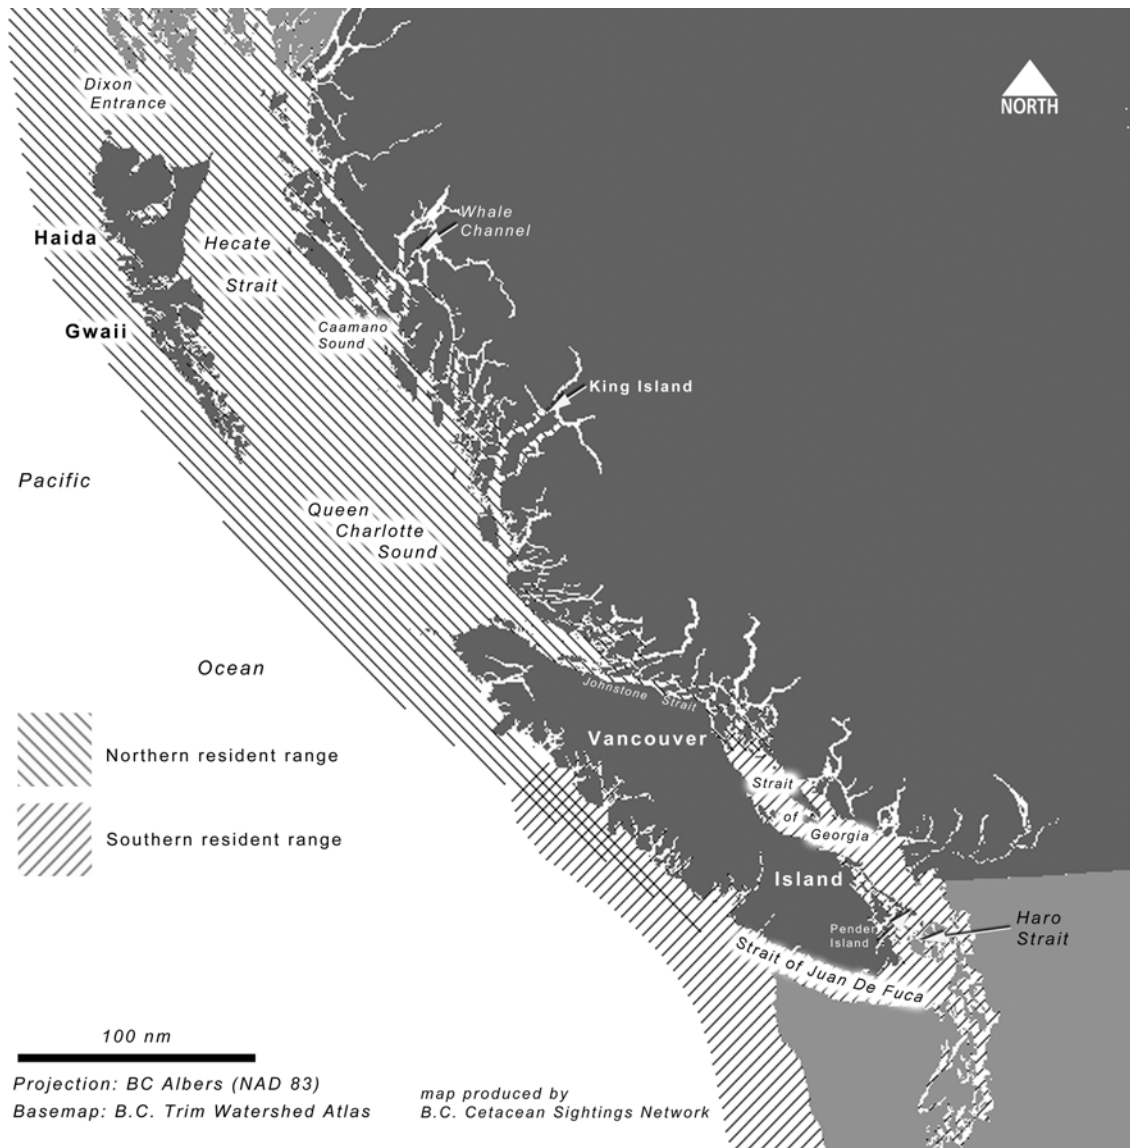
NORTH

Dixon Entrance

Whale Channel

Haida

Hecate

Strait

Gwaii

Caamano Sound

King Island

Pacific

Queen Charlotte Sound

Ocean

Johnstone Strait

Vancouver

Northern resident range

Strait

of

Georgia

Southern resident range

Island

Pender Island

Haro Strait

Strait of Juan De Fuca

100 nm

Projection: BC Albers (NAD 83)
Basemap: B.C. Trim Watershed Atlas

map produced by
B.C. Cetacean Sightings Network